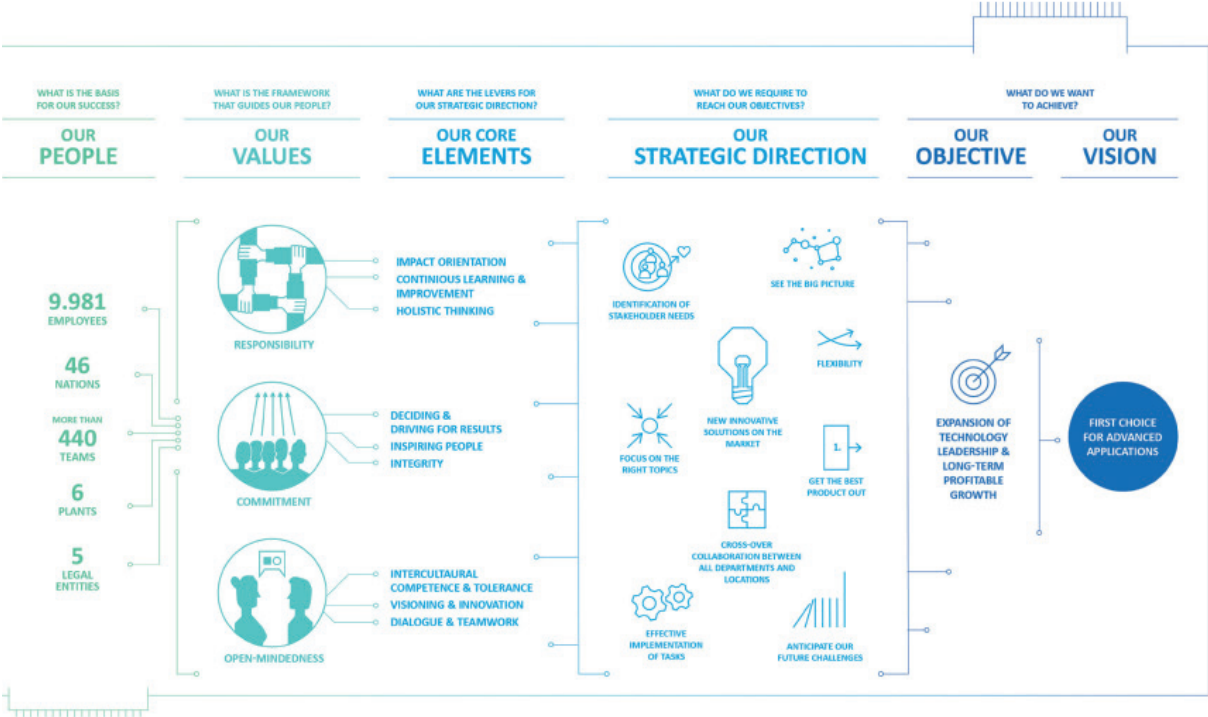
WHAT IS THE BASIS FOR OUR SUCCESS?

OUR PEOPLE

WHAT IS THE FRAMEWORK THAT GUIDES OUR PEOPLE?

OUR VALUES

WHAT ARE THE LEVERS FOR OUR STRATEGIC DIRECTION?

OUR CORE ELEMENTS

WHAT DO WE REQUIRE TO REACH OUR OBJECTIVES?

OUR STRATEGIC DIRECTION

WHAT DO WE WANT TO ACHIEVE?

OUR OBJECTIVE

OUR VISION

9.981 EMPLOYEES

46 NATIONS

MORE THAN 440 TEAMS

6 PLANTS

5 LEGAL ENTITIES

RESPONSIBILITY

IMPACT ORIENTATION
CONTINIOUS LEARNING & IMPROVEMENT
HOLISTIC THINKING

COMMITMENT

DECIDING & DRIVING FOR RESULTS
INSPIRING PEOPLE
INTEGRITY

OPEN-MINDEDNESS

INTERCULTAURAL COMPETENCE & TOLERANCE
VISIONING & INNOVATION
DIALOGUE & TEAMWORK

IDENTIFICATION OF STAKEHOLDER NEEDS

SEE THE BIG PICTURE

NEW INNOVATIVE SOLUTIONS ON THE MARKET

FLEXIBILITY

FOCUS ON THE RIGHT TOPICS

1.

GET THE BEST PRODUCT OUT

CROSS-OVER COLLABORATION BETWEEN ALL DEPARTMENTS AND LOCATIONS

EFFECTIVE IMPLEMENTATION OF TASKS

ANTICIPATE OUR FUTURE CHALLENGES

EXPANSION OF TECHNOLOGY LEADERSHIP & LONG-TERM PROFITABLE GROWTH

FIRST CHOICE FOR ADVANCED APPLICATIONS